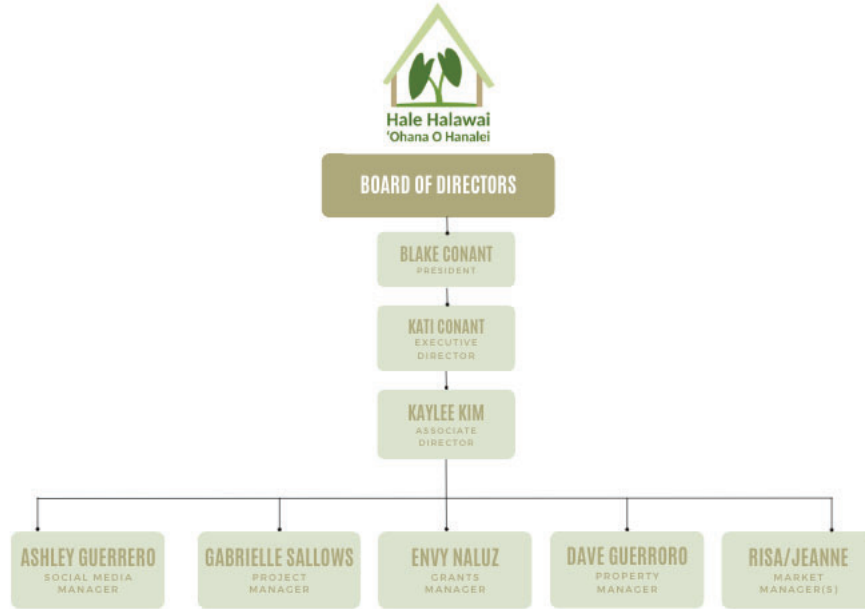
Hale Halawai
'Ohana O Hanalei

BOARD OF DIRECTORS

BLAKE CONANT
PRESIDENT

KATI CONANT
EXECUTIVE DIRECTOR

KAYLEE KIM
ASSOCIATE DIRECTOR

ASHLEY GUERRERO
SOCIAL MEDIA MANAGER

GABRIELLE SALLOWS
PROJECT MANAGER

ENVY NALUZ
GRANTS MANAGER

DAVE GUERRORO
PROPERTY MANAGER

RISA/JEANNE
MARKET MANAGER(S)